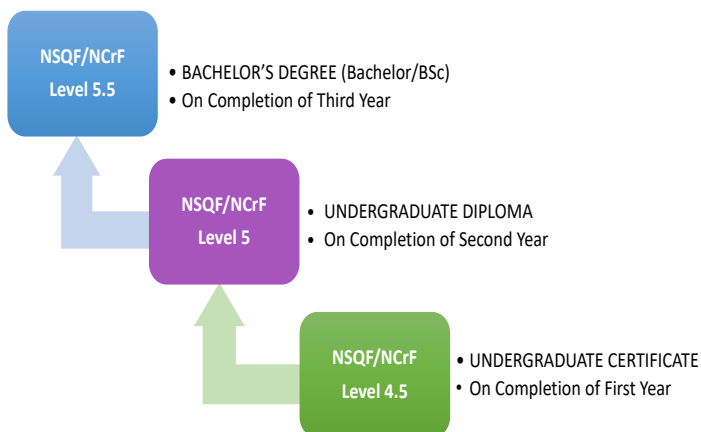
NSQF/NCrF
Level 5.5

• BACHELOR'S DEGREE (Bachelor/BSc)
• On Completion of Third Year

NSQF/NCrF
Level 5

• UNDERGRADUATE DIPLOMA
• On Completion of Second Year

NSQF/NCrF
Level 4.5

• UNDERGRADUATE CERTIFICATE
• On Completion of First Year